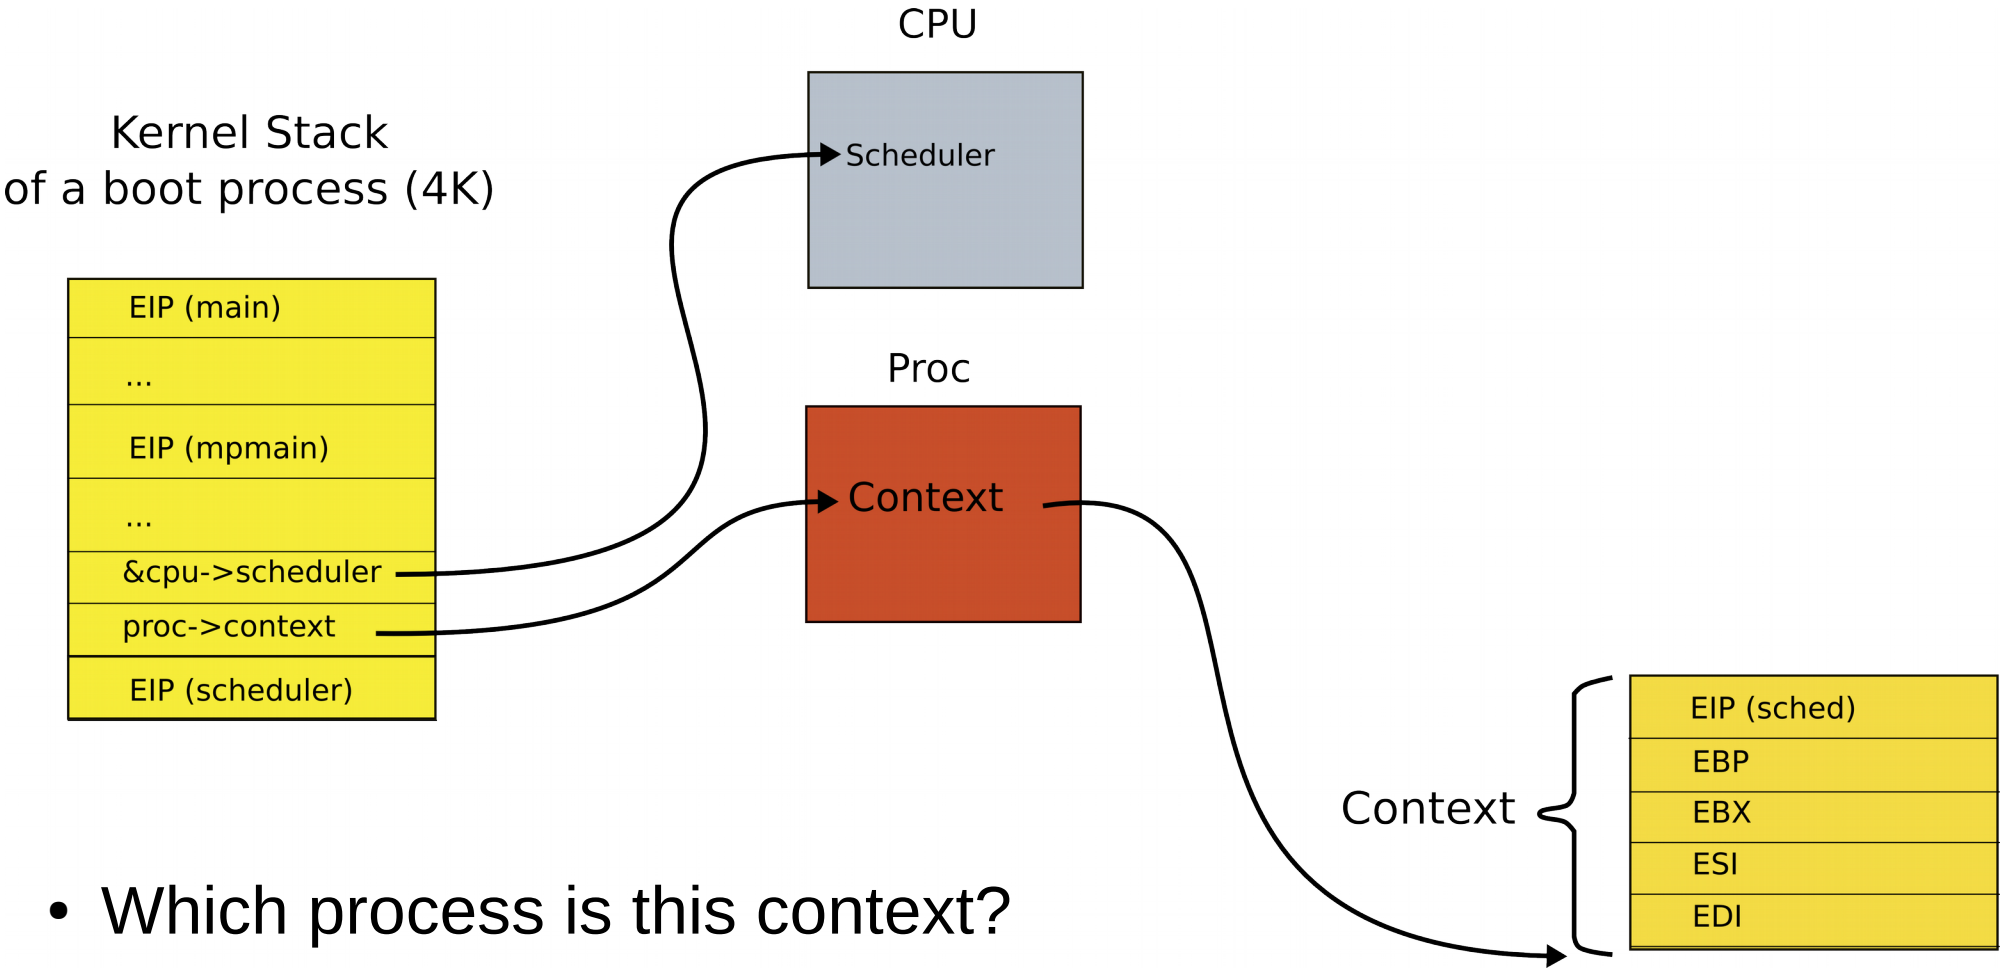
CPU

Kernel Stack
of a boot process (4K)

Scheduler

| EIP (main) |
|---|
| ... |
| EIP (mpmain) |
| ... |
| &cpu->scheduler |
| proc->context |
| EIP (scheduler) |

Proc

Context

Context

| EIP (sched) |
|---|
| EBP |
| EBX |
| ESI |
| EDI |

• Which process is this context?